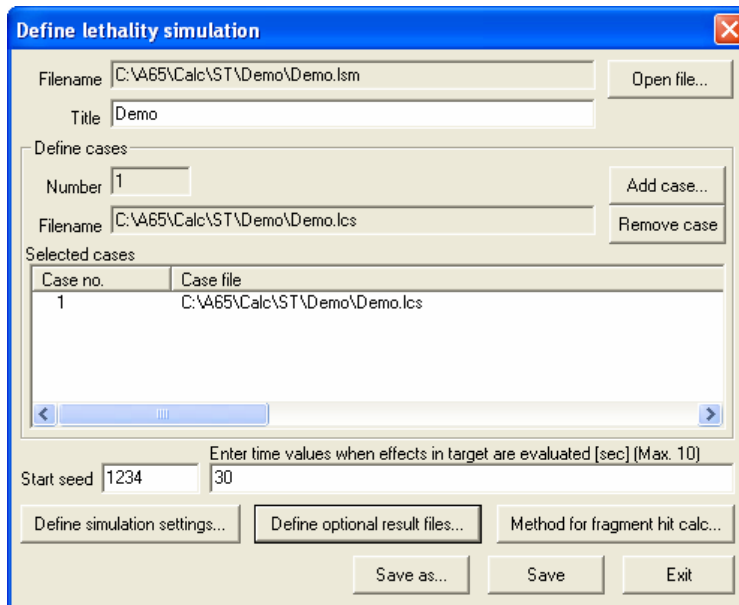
Define lethality simulation

Filename C:\A65\Calc\ST\Demo\Demo.lsm
Open file...
Title Demo

Define cases
Number 1
Add case...
Filename C:\A65\Calc\ST\Demo\Demo.lcs
Remove case

Selected cases

| Case no. | Case file |
|---|---|
| 1 | C:\A65\Calc\ST\Demo\Demo.lcs |

Enter time values when effects in target are evaluated [sec] (Max. 10)
Start seed 1234
30

Define simulation settings...
Define optional result files...
Method for fragment hit calc...

Save as...
Save
Exit